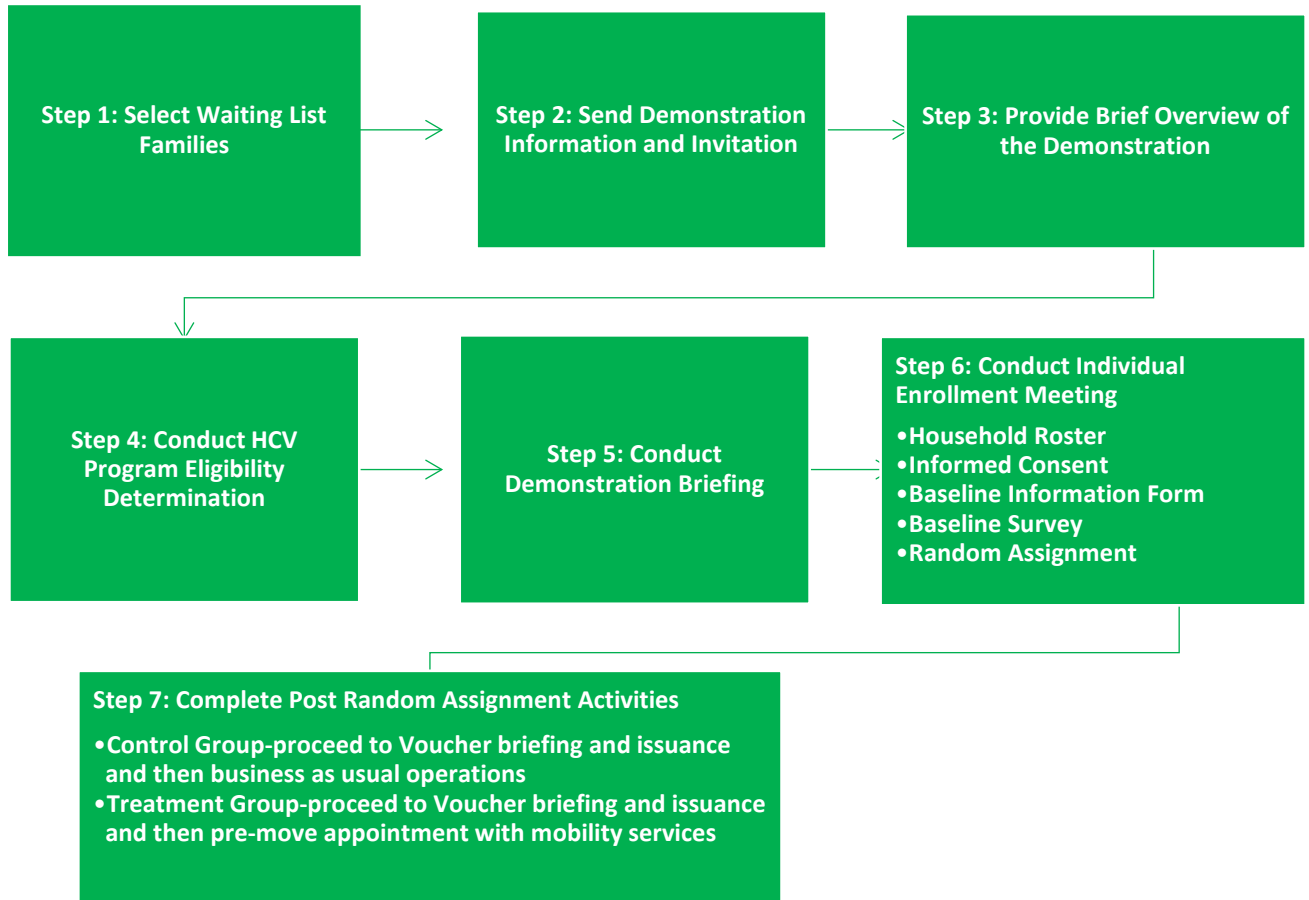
Step 1: Select Waiting List Families

Step 2: Send Demonstration Information and Invitation

Step 3: Provide Brief Overview of the Demonstration

Step 4: Conduct HCV Program Eligibility Determination

Step 5: Conduct Demonstration Briefing

Step 6: Conduct Individual Enrollment Meeting

•Household Roster
•Informed Consent
•Baseline Information Form
•Baseline Survey
•Random Assignment

Step 7: Complete Post Random Assignment Activities

•Control Group-proceed to Voucher briefing and issuance and then business as usual operations
•Treatment Group-proceed to Voucher briefing and issuance and then pre-move appointment with mobility services